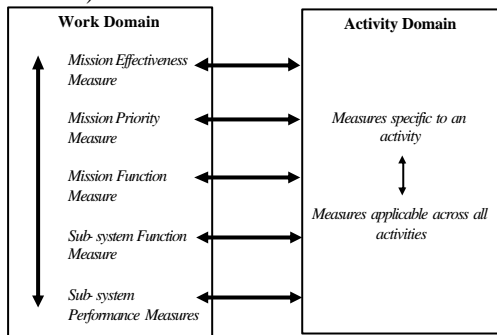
Work Domain

Mission Effectiveness Measure

Mission Priority Measure

Mission Function Measure

Sub-system Function Measure

Sub-system Performance Measures

Activity Domain

Measures specific to an activity

Measures applicable across all activities